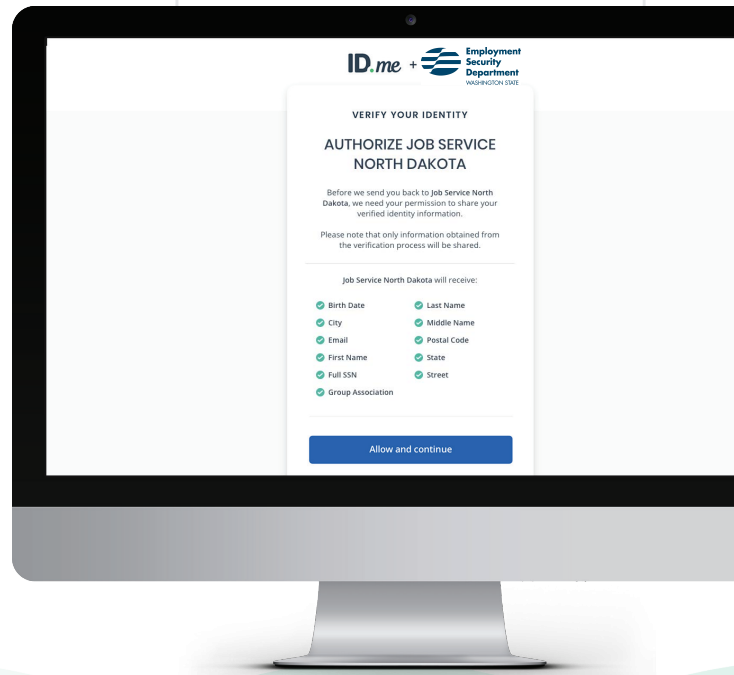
ID.me + Employment Security Department WASHINGTON STATE

VERIFY YOUR IDENTITY

AUTHORIZE JOB SERVICE NORTH DAKOTA

Before we send you back to Job Service North Dakota, we need your permission to share your verified identity information.

Please note that only information obtained from the verification process will be shared.

Job Service North Dakota will receive:

Birth Date
City
Email
First Name
Full SSN
Group Association

Last Name
Middle Name
Postal Code
State
Street

Allow and continue